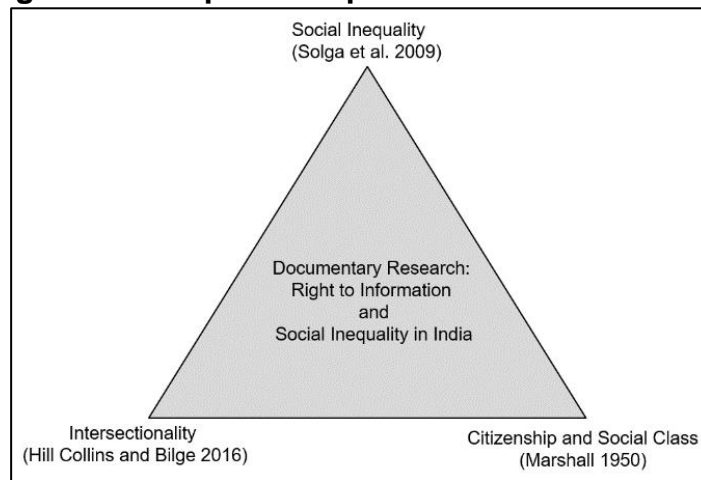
Social Inequality
(Solga et al. 2009)

Documentary Research:
Right to Information
and
Social Inequality in India

Intersectionality
(Hill Collins and Bilge 2016)

Citizenship and Social Class
(Marshall 1950)